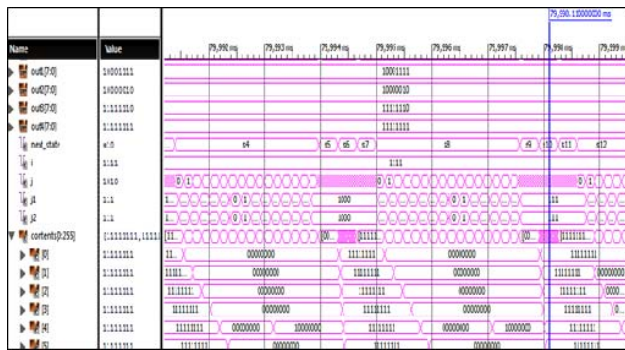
79,590.110000020 ns

| Name | Value |
|---|---|
| out1[7:0] | 10001111 |
| out2[7:0] | 10000010 |
| out3[7:0] | 11111110 |
| out4[7:0] | 11111111 |
| next_state | s10 |
| i | 1:11 |
| j | 1010 |
| j1 | 1:1 |
| j2 | 1:1 |
| contents[0:255] | [11111111,11111 |
| [0] | 11111111 |
| [1] | 11111111 |
| [2] | 11111111 |
| [3] | 11111111 |
| [4] | 11111111 |
| [5] | 11111111 |

79,992 ns 79,993 ns 79,994 ns 79,995 ns 79,996 ns 79,997 ns 79,998 ns 79,999 ns

10001111

10000010

11111110

11111111

s4 s5 s6 s7 s8 s9 s10 s11 s12

1:11

1000

1000

[00 [11111 [0:255] [11111111

00000000 11111111 00000000 11111111

00000000 11111111 00000000 11111111 00000000

00000000 11111111 00000000 11111111

00000000 11111111 00000000 11111111

11111111 00000000 10000000 11111111 00000000 10000000 11111111

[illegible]